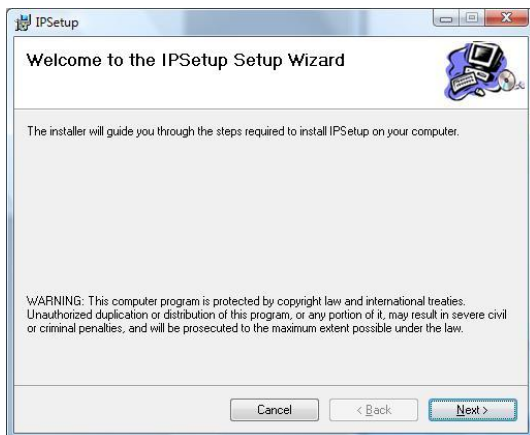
IPSetup

Welcome to the IPSetup Setup Wizard

The installer will guide you through the steps required to install IPSetup on your computer.

WARNING: This computer program is protected by copyright law and international treaties. Unauthorized duplication or distribution of this program, or any portion of it, may result in severe civil or criminal penalties, and will be prosecuted to the maximum extent possible under the law.

Cancel
< Back
Next >